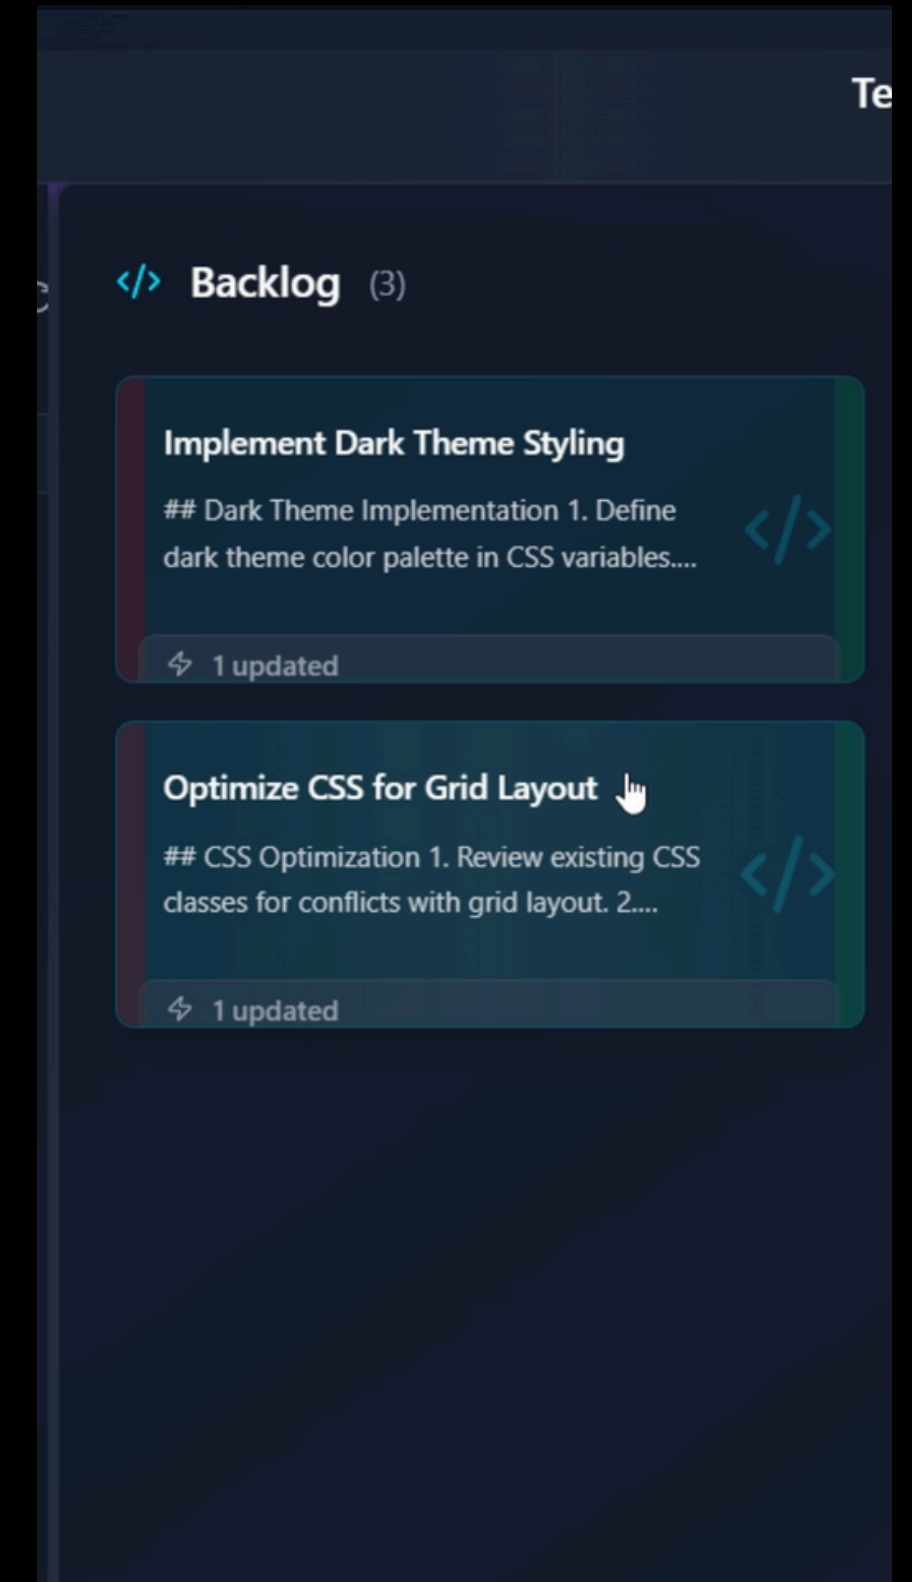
Te

</> Backlog (3)

Implement Dark Theme Styling

## Dark Theme Implementation 1. Define dark theme color palette in CSS variables....

</>

1 updated

Optimize CSS for Grid Layout

## CSS Optimization 1. Review existing CSS classes for conflicts with grid layout. 2....

</>

1 updated